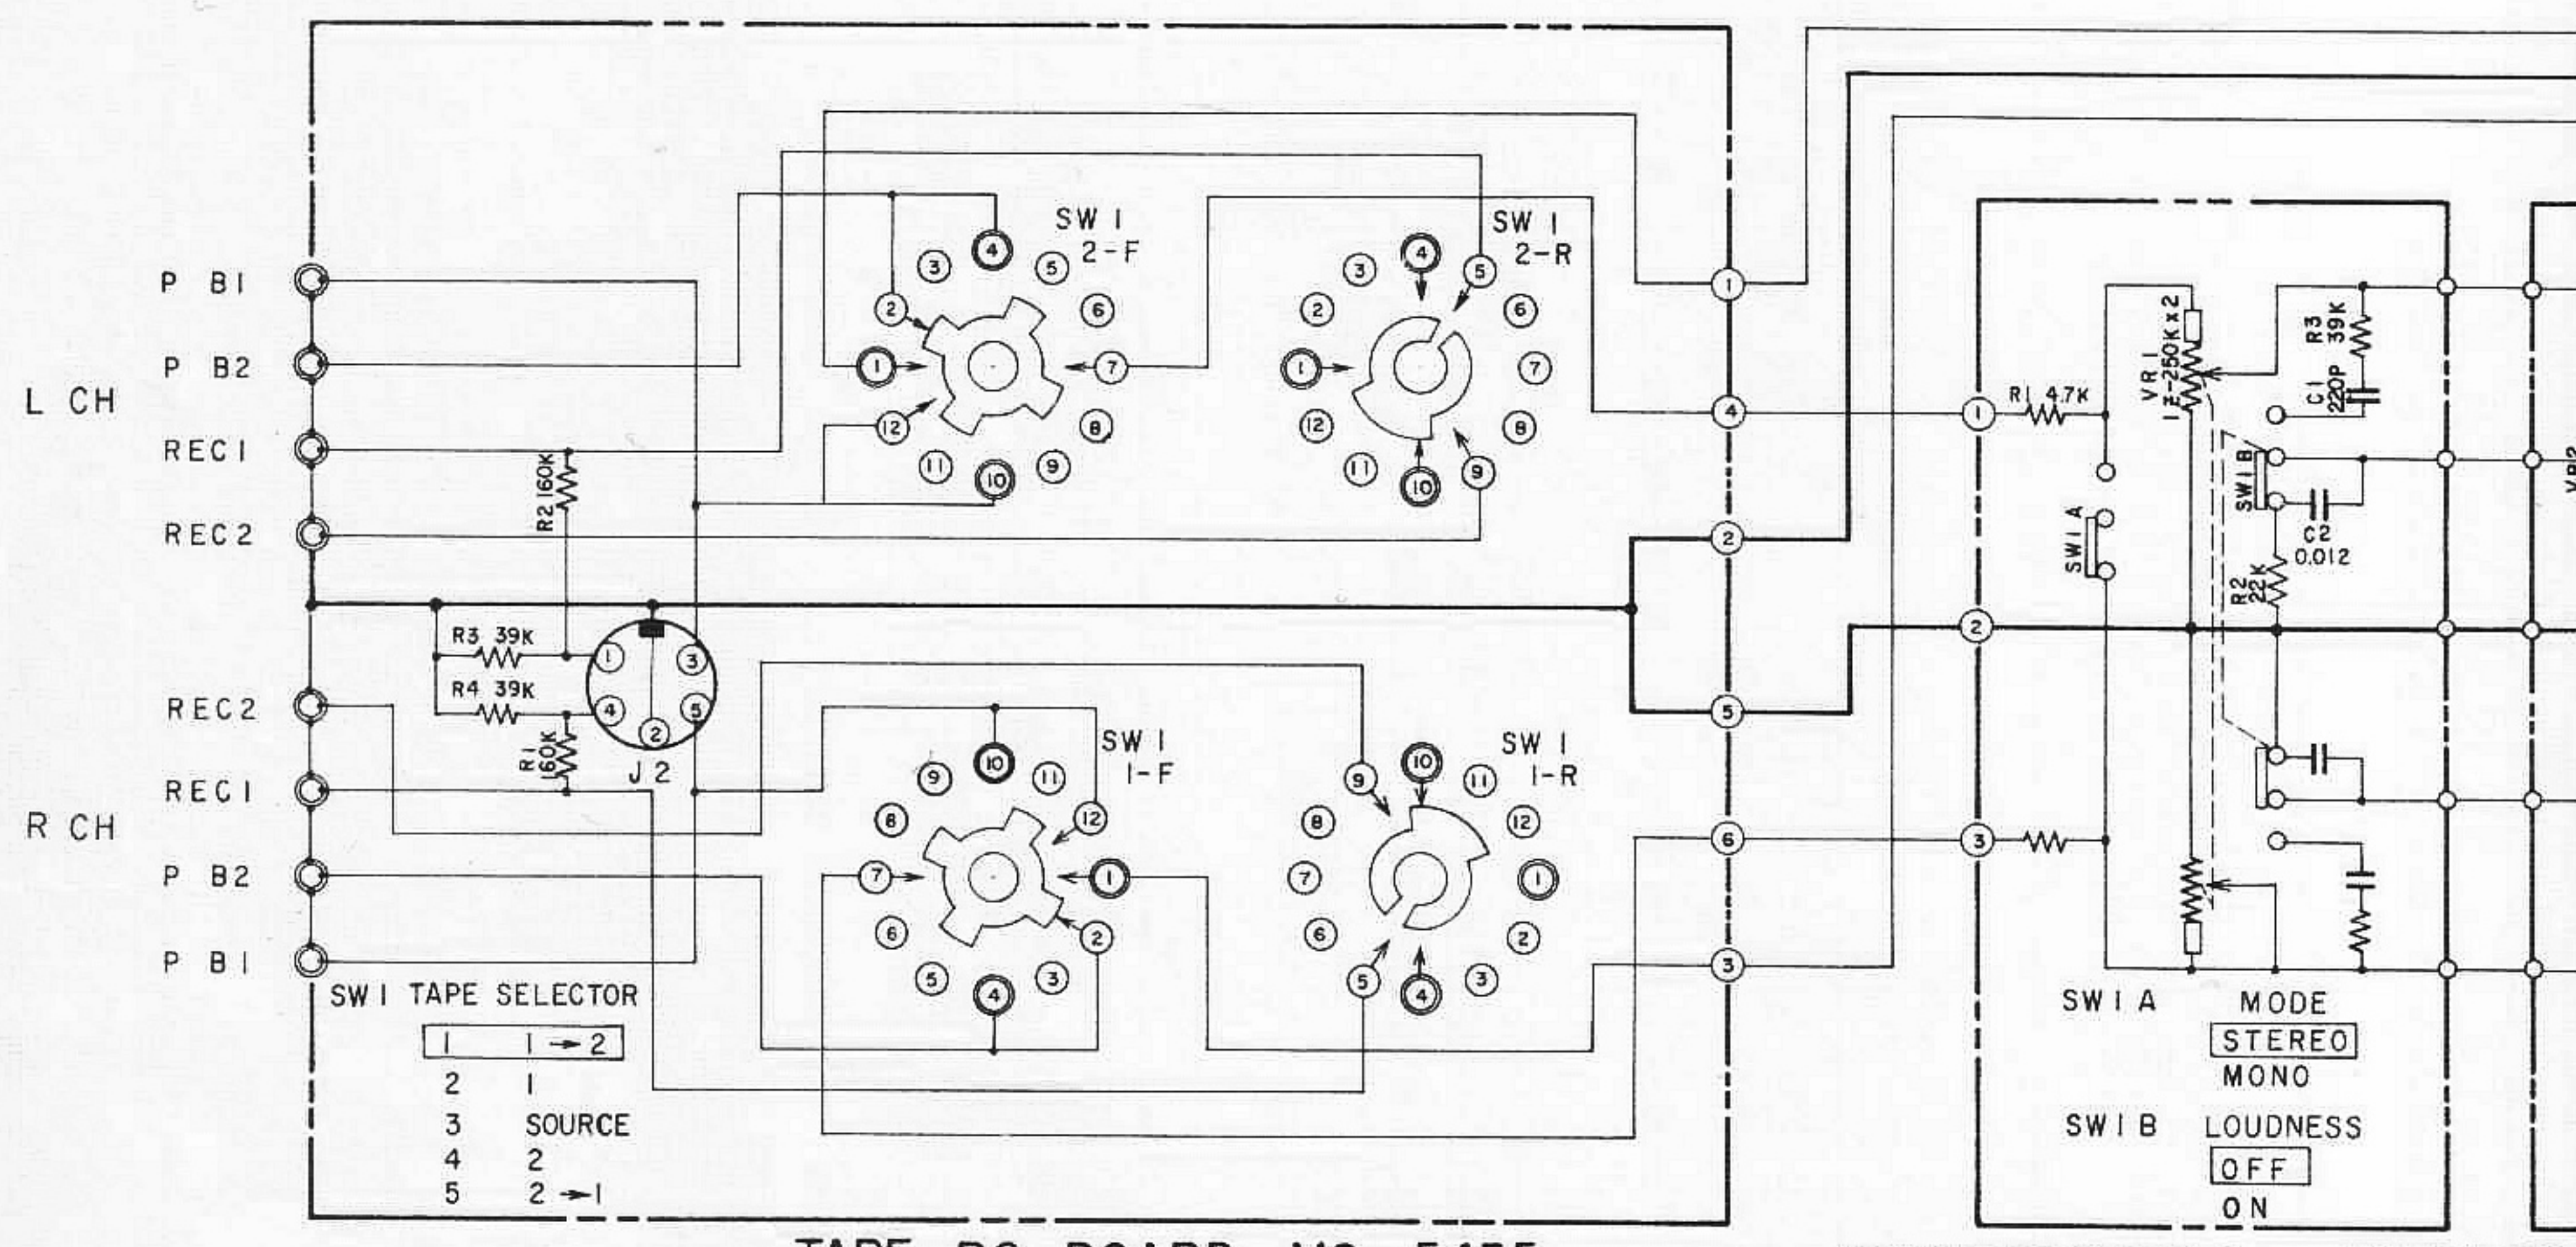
L CH

P B1
P B2
REC1
REC2

R CH

REC2
REC1
P B2
P B1

SW 1
2-F

SW 1
2-R

SW 1
1-F

SW 1
1-R

R2 160K
R3 39K
R4 39K
R1 160K
J 2

SW 1 TAPE SELECTOR

| 1 | 1 → 2 |
|---|---|
| 2 | 1 |
| 3 | SOURCE |
| 4 | 2 |
| 5 | 2 → 1 |

R1 4.7K
VR 1
1Z-250K x 2
R3 39K
C1 220P
SW1 B
C2 0.012
R2 22K
SW1 A

SW1 A MODE
STEREO
MONO

SW1 B LOUDNESS
OFF
ON

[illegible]